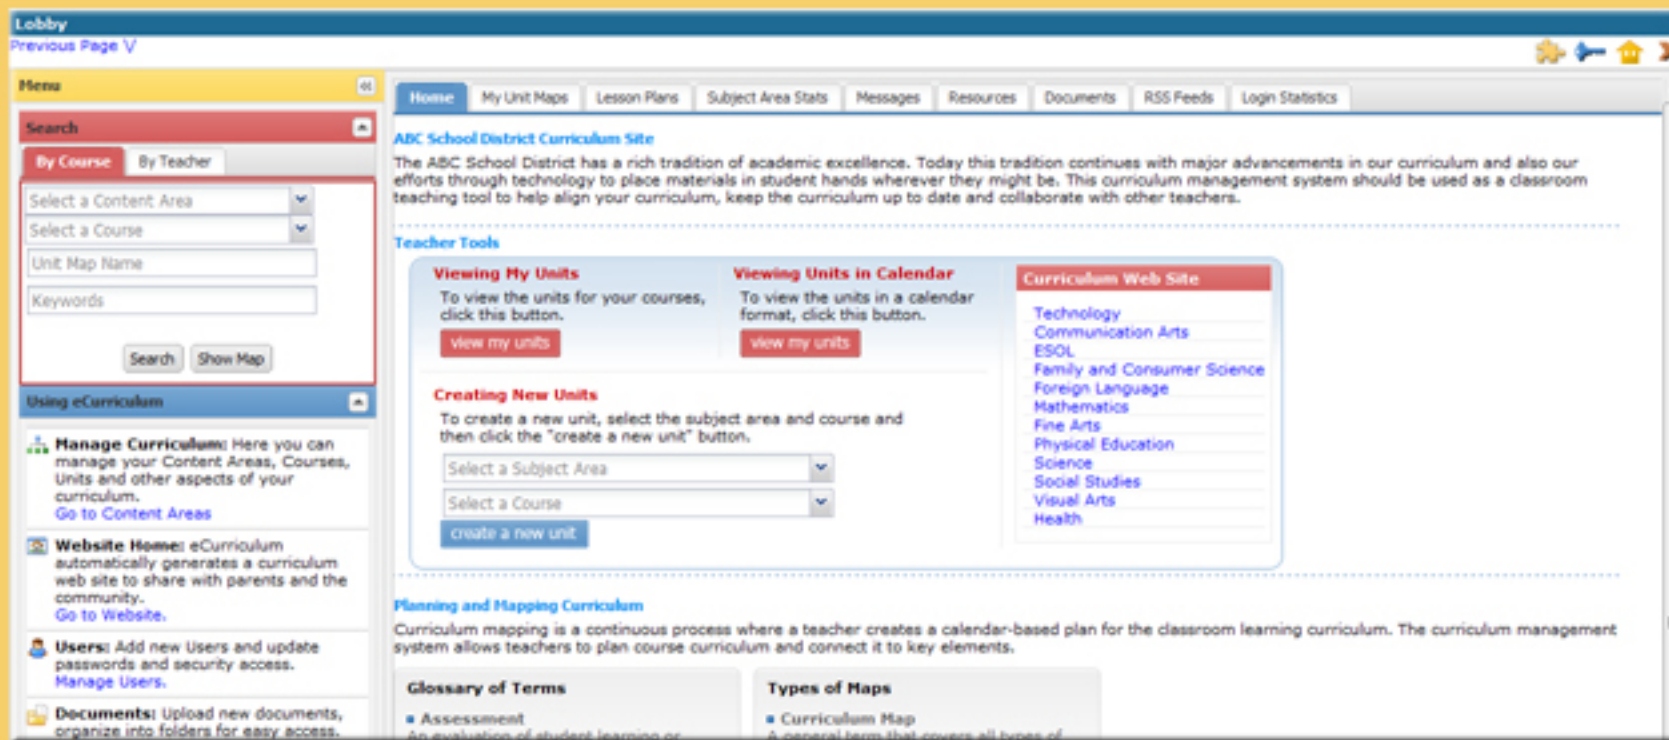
Lobby
Previous Page

Menu

Search
By Course | By Teacher
Select a Content Area
Select a Course
Unit Map Name
Keywords
Search | Show Map

Using eCurriculum

Manage Curriculum: Here you can manage your Content Areas, Courses, Units and other aspects of your curriculum.
Go to Content Areas

Website Home: eCurriculum automatically generates a curriculum web site to share with parents and the community.
Go to Website.

Users: Add new Users and update passwords and security access.
Manage Users.

Documents: Upload new documents, organize into folders for easy access.

Home | My Unit Maps | Lesson Plans | Subject Area Stats | Messages | Resources | Documents | RSS Feeds | Login Statistics

ABC School District Curriculum Site
The ABC School District has a rich tradition of academic excellence. Today this tradition continues with major advancements in our curriculum and also our efforts through technology to place materials in student hands wherever they might be. This curriculum management system should be used as a classroom teaching tool to help align your curriculum, keep the curriculum up to date and collaborate with other teachers.

Teacher Tools

Viewing My Units
To view the units for your courses, click this button.
view my units

Viewing Units in Calendar
To view the units in a calendar format, click this button.
view my units

Creating New Units
To create a new unit, select the subject area and course and then click the "create a new unit" button.
Select a Subject Area
Select a Course
create a new unit

Curriculum Web Site
Technology
Communication Arts
ESOL
Family and Consumer Science
Foreign Language
Mathematics
Fine Arts
Physical Education
Science
Social Studies
Visual Arts
Health

Planning and Mapping Curriculum
Curriculum mapping is a continuous process where a teacher creates a calendar-based plan for the classroom learning curriculum. The curriculum management system allows teachers to plan course curriculum and connect it to key elements.

Glossary of Terms
Assessment
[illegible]

Types of Maps
Curriculum Map
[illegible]